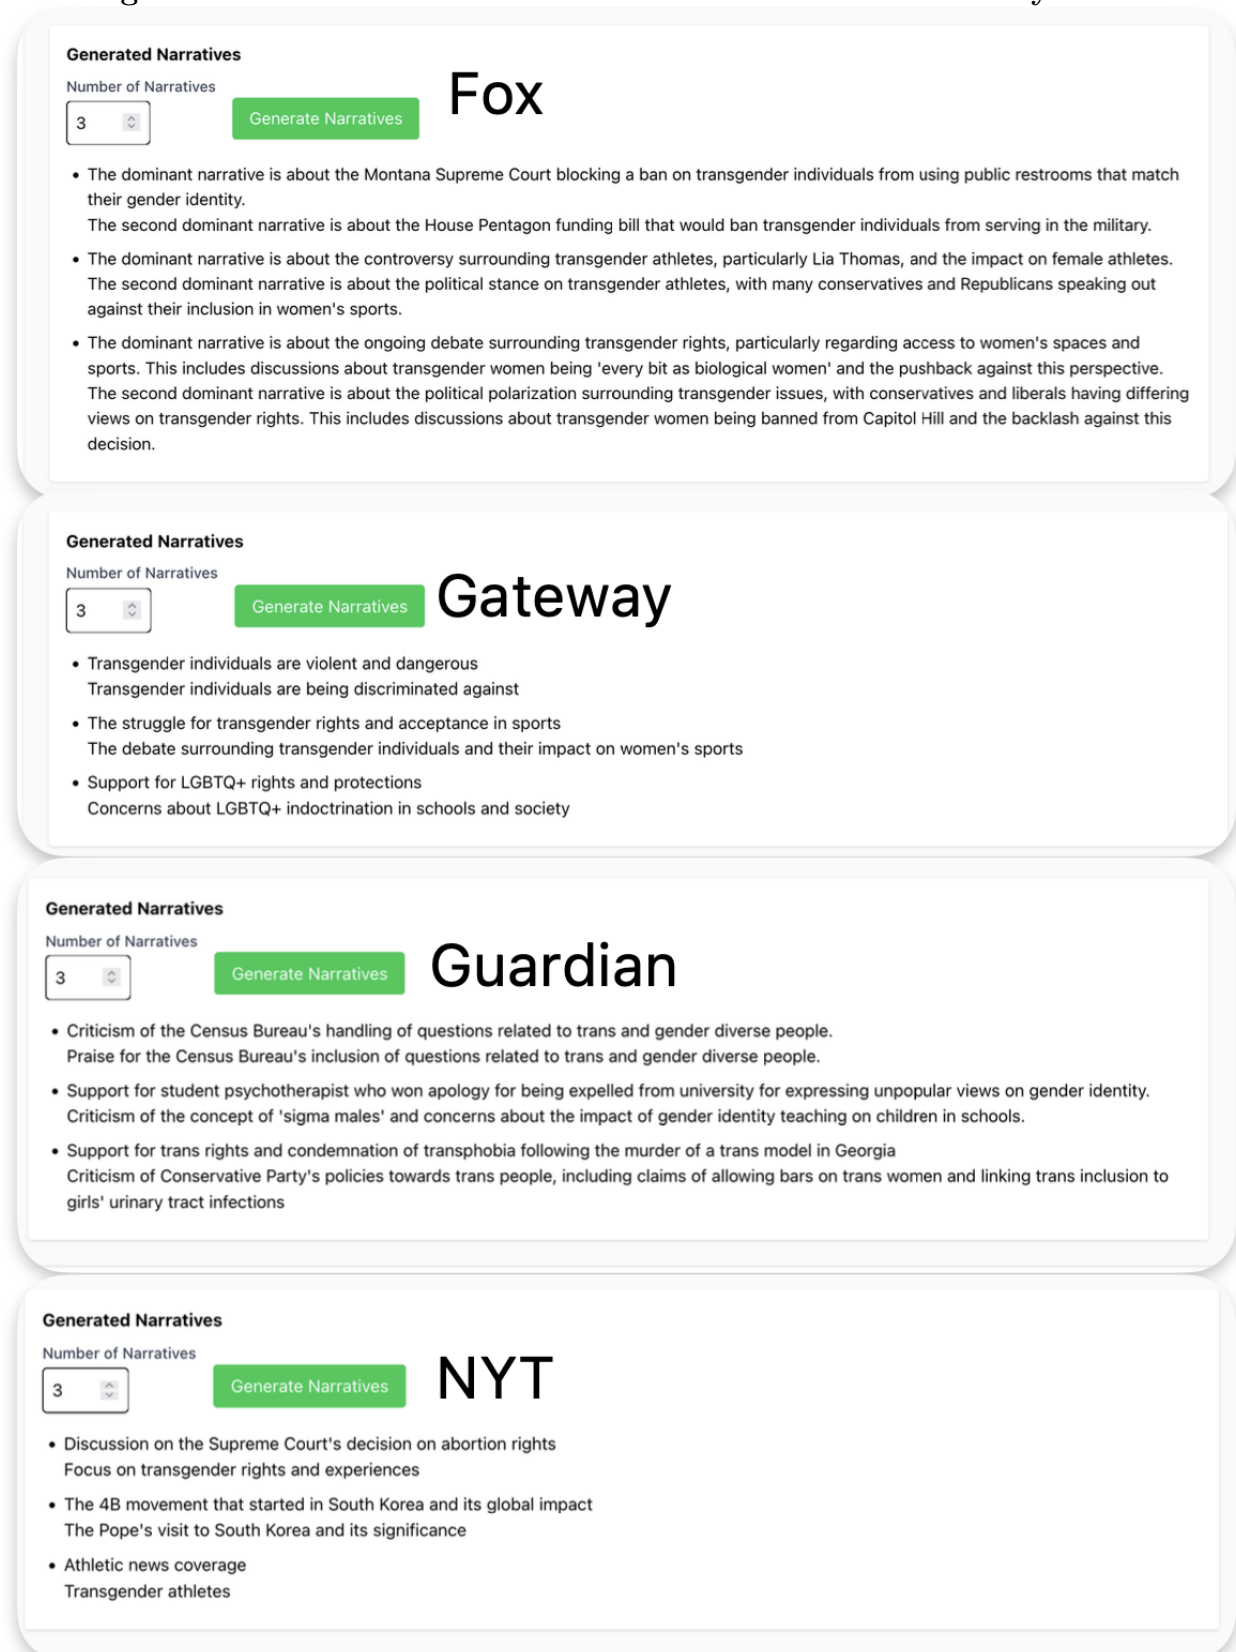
Generated Narratives

Number of Narratives

3

Generate Narratives

Fox

- The dominant narrative is about the Montana Supreme Court blocking a ban on transgender individuals from using public restrooms that match their gender identity.
The second dominant narrative is about the House Pentagon funding bill that would ban transgender individuals from serving in the military.
- The dominant narrative is about the controversy surrounding transgender athletes, particularly Lia Thomas, and the impact on female athletes.
The second dominant narrative is about the political stance on transgender athletes, with many conservatives and Republicans speaking out against their inclusion in women's sports.
- The dominant narrative is about the ongoing debate surrounding transgender rights, particularly regarding access to women's spaces and sports. This includes discussions about transgender women being 'every bit as biological women' and the pushback against this perspective.
The second dominant narrative is about the political polarization surrounding transgender issues, with conservatives and liberals having differing views on transgender rights. This includes discussions about transgender women being banned from Capitol Hill and the backlash against this decision.

Generated Narratives

Number of Narratives

3

Generate Narratives

Gateway

- Transgender individuals are violent and dangerous
Transgender individuals are being discriminated against
- The struggle for transgender rights and acceptance in sports
The debate surrounding transgender individuals and their impact on women's sports
- Support for LGBTQ+ rights and protections
Concerns about LGBTQ+ indoctrination in schools and society

Generated Narratives

Number of Narratives

3

Generate Narratives

Guardian

- Criticism of the Census Bureau's handling of questions related to trans and gender diverse people.
Praise for the Census Bureau's inclusion of questions related to trans and gender diverse people.
- Support for student psychotherapist who won apology for being expelled from university for expressing unpopular views on gender identity.
Criticism of the concept of 'sigma males' and concerns about the impact of gender identity teaching on children in schools.
- Support for trans rights and condemnation of transphobia following the murder of a trans model in Georgia
Criticism of Conservative Party's policies towards trans people, including claims of allowing bars on trans women and linking trans inclusion to girls' urinary tract infections

Generated Narratives

Number of Narratives

3

Generate Narratives

NYT

- Discussion on the Supreme Court's decision on abortion rights
Focus on transgender rights and experiences
- The 4B movement that started in South Korea and its global impact
The Pope's visit to South Korea and its significance
- Athletic news coverage
Transgender athletes